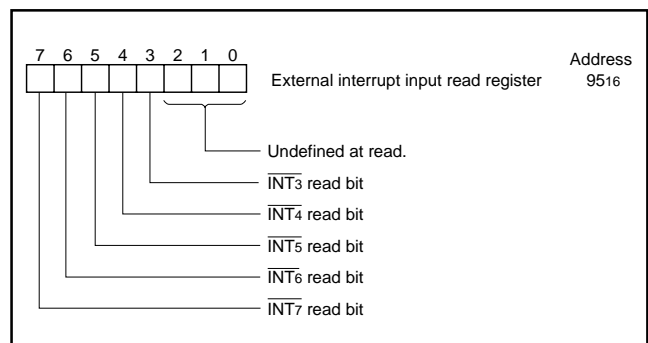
7 6 5 4 3 2 1 0

External interrupt input read register

Address
$95_{16}$

Undefined at read.

$\overline{INT_3}$ read bit

$\overline{INT_4}$ read bit

$\overline{INT_5}$ read bit

$\overline{INT_6}$ read bit

$\overline{INT_7}$ read bit